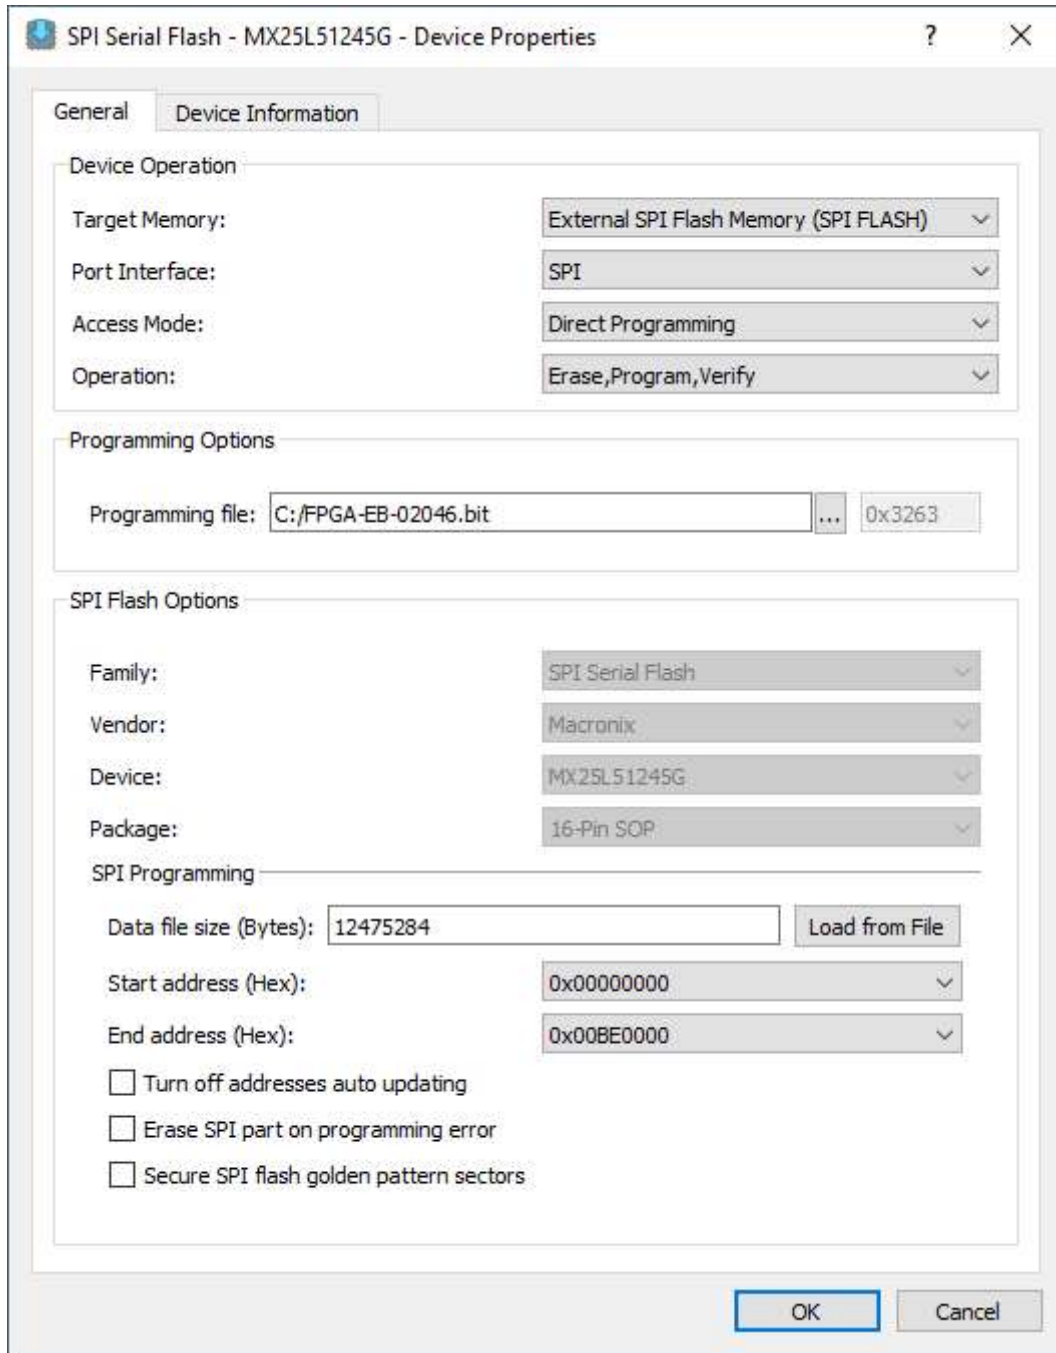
SPI Serial Flash - MX25L51245G - Device Properties ? ×

General Device Information

Device Operation

Target Memory: External SPI Flash Memory (SPI FLASH)

Port Interface: SPI

Access Mode: Direct Programming

Operation: Erase,Program,Verify

Programming Options

Programming file: C:/FPGA-EB-02046.bit ... 0x3263

SPI Flash Options

Family: SPI Serial Flash

Vendor: Macronix

Device: MX25L51245G

Package: 16-Pin SOP

SPI Programming

Data file size (Bytes): 12475284 Load from File

Start address (Hex): 0x00000000

End address (Hex): 0x00BE0000

Turn off addresses auto updating

Erase SPI part on programming error

Secure SPI flash golden pattern sectors

OK Cancel